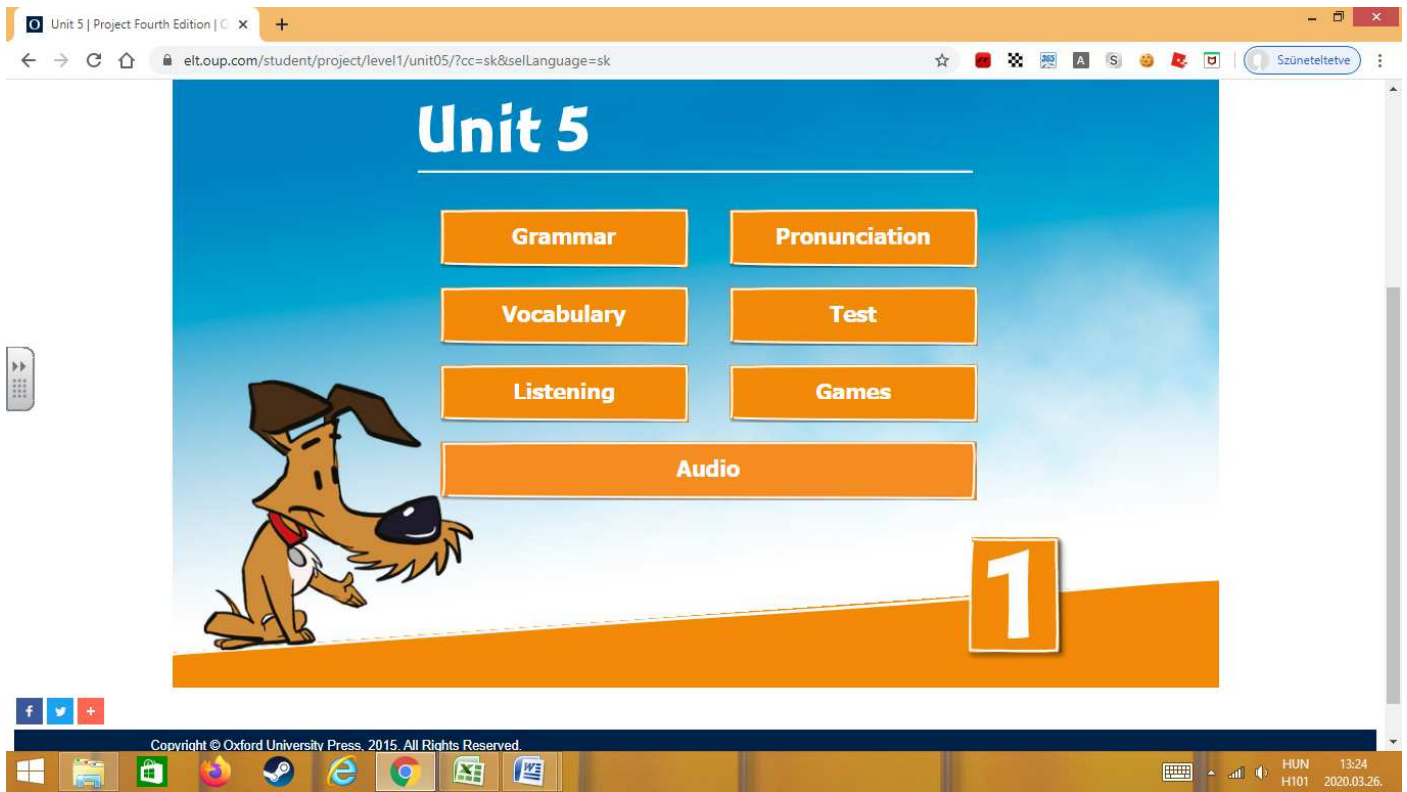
Unit 5 | Project Fourth Edition | O

elt.oup.com/student/project/level1/unit05/?cc=sk&selLanguage=sk

Szüneteltetve

Unit 5

Grammar

Pronunciation

Vocabulary

Test

Listening

Games

Audio

1

f

+

Copyright © Oxford University Press, 2015. All Rights Reserved.

HUN
H101

13:24
2020.03.26.